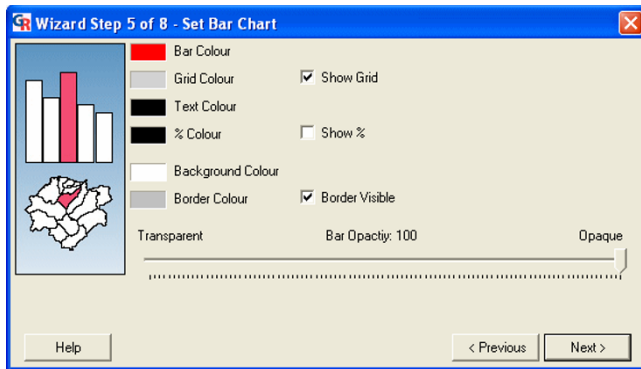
Wizard Step 5 of 8 - Set Bar Chart

Bar Colour

Grid Colour

Show Grid

Text Colour

% Colour

Show %

Background Colour

Border Colour

Border Visible

Transparent

Bar Opactiy: 100

Opaque

Help

< Previous

Next >